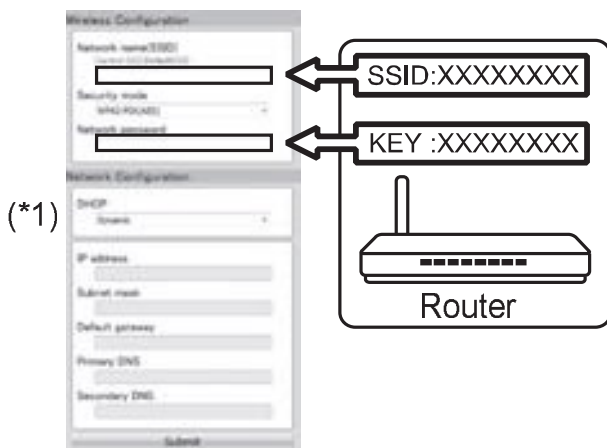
Wireless Configuration

Network name(SSID)

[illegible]

Security mode

WPA2-PSK(AES)

Network password

Network Configuration

(*1)

DHCP

Dynamic

IP address

Subnet mask

Default gateway

Primary DNS

Secondary DNS

Submit

SSID:XXXXXXXX

KEY :XXXXXXXX

Router